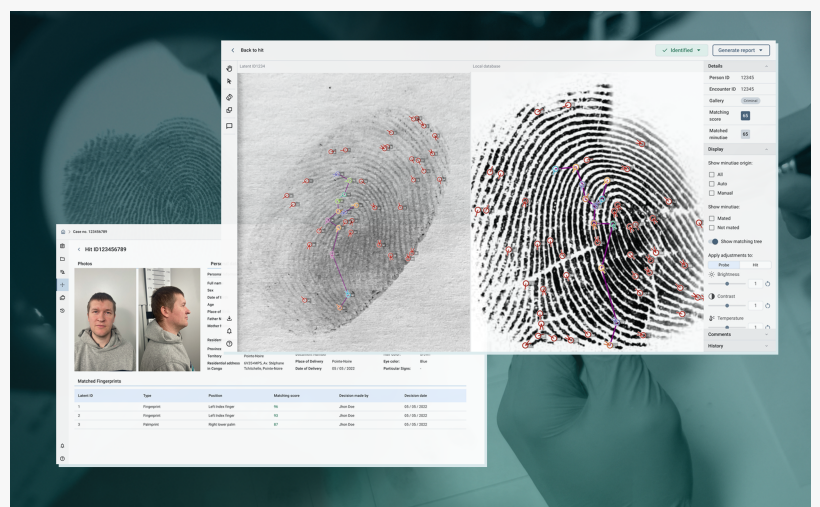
Back to hit

Identified

Generate report

Latent ID1234

Local database

Details

Person ID 12345

Encounter ID 12345

Gallery

Matching score 65

Matched minutiae 65

Display

Show minutiae origin:

All

Auto

Manual

Show minutiae:

Mated

Not mated

Show matching tree

Apply adjustments to:

Probe

Brightness

Contrast

Temperature

Comments

History

Case no. 123456789

Hit ID123456789

Photos

Person

Full name

Sex

Date of birth

Age

Place of

Father

Mother

Resident

Province

Territory

Residential address in Congo

Place of Delivery

Date of Delivery 05 / 05 / 2022

Eye color: Blue

Particular Signs: -

Matched Fingerprints

| Latent ID | Type | Position | Matching score | Decision made by | Decision date |
|---|---|---|---|---|---|
| 1 | Fingerprint | Left index finger | 96 | Jhon Doe | 05 / 05 / 2022 |
| 2 | Fingerprint | Left index finger | 93 | Jhon Doe | 05 / 05 / 2022 |
| 3 | Palmprint | Right lower palm | 87 | Jhon Doe | 05 / 05 / 2022 |